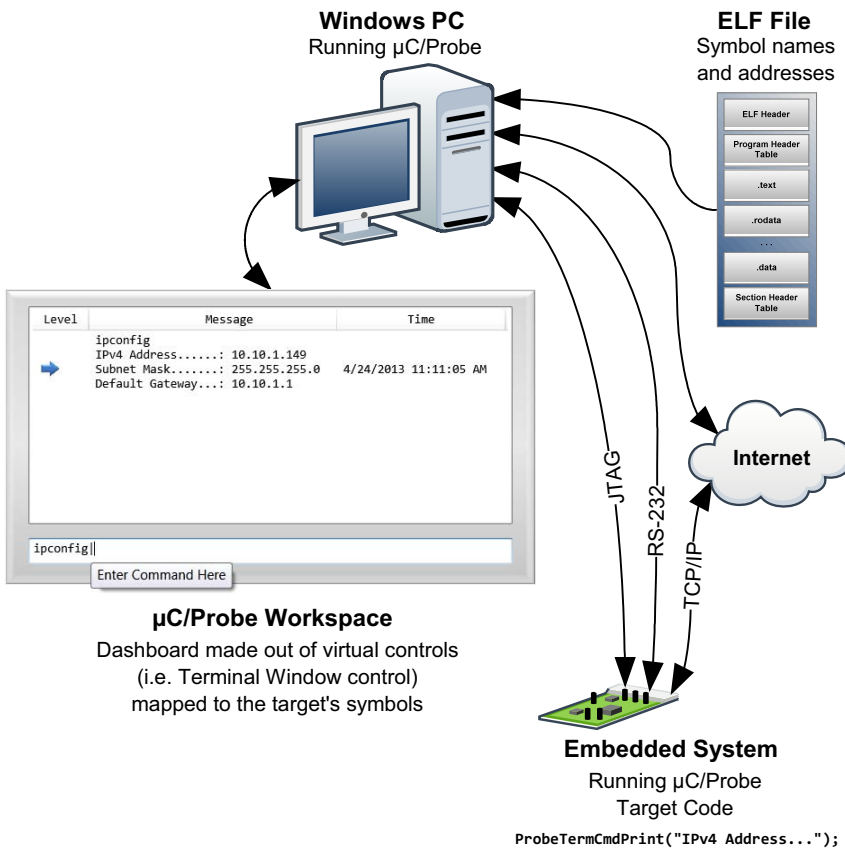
Windows PC
Running µC/Probe

ELF File
Symbol names and addresses

ELF Header
Program Header Table
.text
.rodata
. . .
.data
Section Header Table

| Level | Message | Time |
|---|---|---|
| | ipconfig<br>IPv4 Address......: 10.10.1.149<br>Subnet Mask.......: 255.255.255.0<br>Default Gateway...: 10.10.1.1 | 4/24/2013 11:11:05 AM |

ipconfig
Enter Command Here

JTAG
RS-232
TCP/IP
Internet

µC/Probe Workspace
Dashboard made out of virtual controls (i.e. Terminal Window control) mapped to the target's symbols

Embedded System
Running µC/Probe Target Code
ProbeTermCmdPrint("IPv4 Address...");